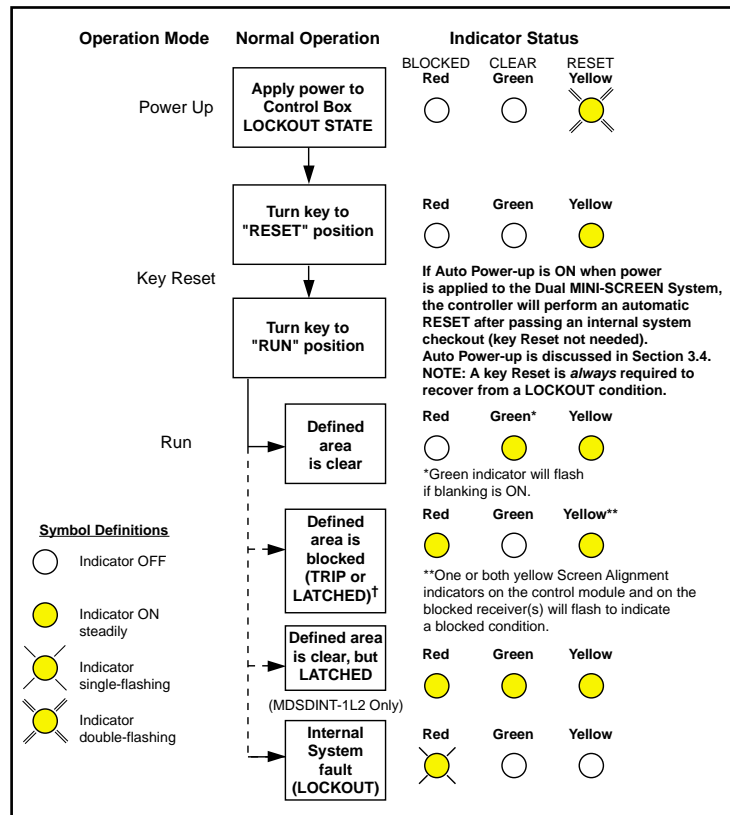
Operation Mode Normal Operation Indicator Status

BLOCKED Red CLEAR Green RESET Yellow

Power Up

Apply power to Control Box LOCKOUT STATE

Red Green Yellow

Turn key to "RESET" position

Key Reset

If Auto Power-up is ON when power is applied to the Dual MINI-SCREEN System, the controller will perform an automatic RESET after passing an internal system checkout (key Reset not needed). Auto Power-up is discussed in Section 3.4. NOTE: A key Reset is *always* required to recover from a LOCKOUT condition.

Turn key to "RUN" position

Run

Defined area is clear

Red Green* Yellow

*Green indicator will flash if blanking is ON.

Symbol Definitions

Indicator OFF

Indicator ON steadily

Indicator single-flashing

Indicator double-flashing

Defined area is blocked (TRIP or LATCHED)†

Red Green Yellow**

**One or both yellow Screen Alignment indicators on the control module and on the blocked receiver(s) will flash to indicate a blocked condition.

Defined area is clear, but LATCHED

(MDSDINT-1L2 Only)

Red Green Yellow

Internal System fault (LOCKOUT)

Red Green Yellow